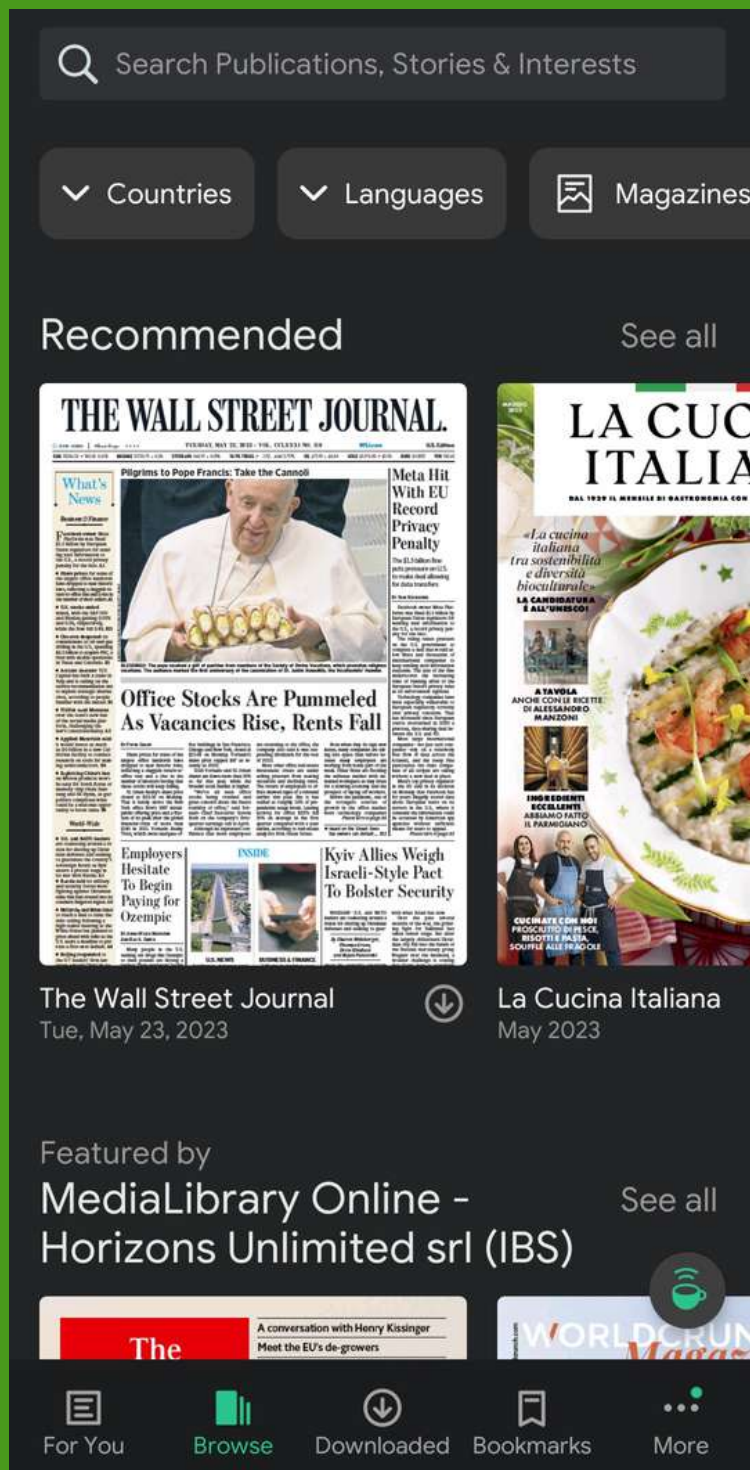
Search Publications, Stories & Interests

Countries

Languages

Magazines

Recommended

See all

THE WALL STREET JOURNAL.

What's News

Pilgrims to Pope Francis: Take the Cannoli

Meta Hit With EU Record Privacy Penalty

Office Stocks Are Pummeled As Vacancies Rise, Rents Fall

Employers Hesitate To Begin Paying for Ozempic

INSIDE

Kyiv Allies Weigh Israeli-Style Pact To Bolster Security

LA CUC ITALIA

«La cucina italiana tra sostenibilità e diversità bioculturale»

LA CANDIDATURA È ALL'UNESCO!

A TAVOLA ANCHE CON LE RICETTE DI ALESSANDRO MANZONI

INGREDIENTI ECCELLENTI ABBIAMO FATTO IL PARMIGIANO

CUCINATE CON NOI PROSCIUTTO DI PESCE, RISOTTI E PASTA, SOUFFLÉ ALLE FRAGOLE

The Wall Street Journal
Tue, May 23, 2023

La Cucina Italiana
May 2023

Featured by
MediaLibrary Online - Horizons Unlimited srl (IBS)

See all

The

A conversation with Henry Kissinger

Meet the EU's de-growers

WORLDCRUN Magaz

For You

Browse

Downloaded

Bookmarks

More